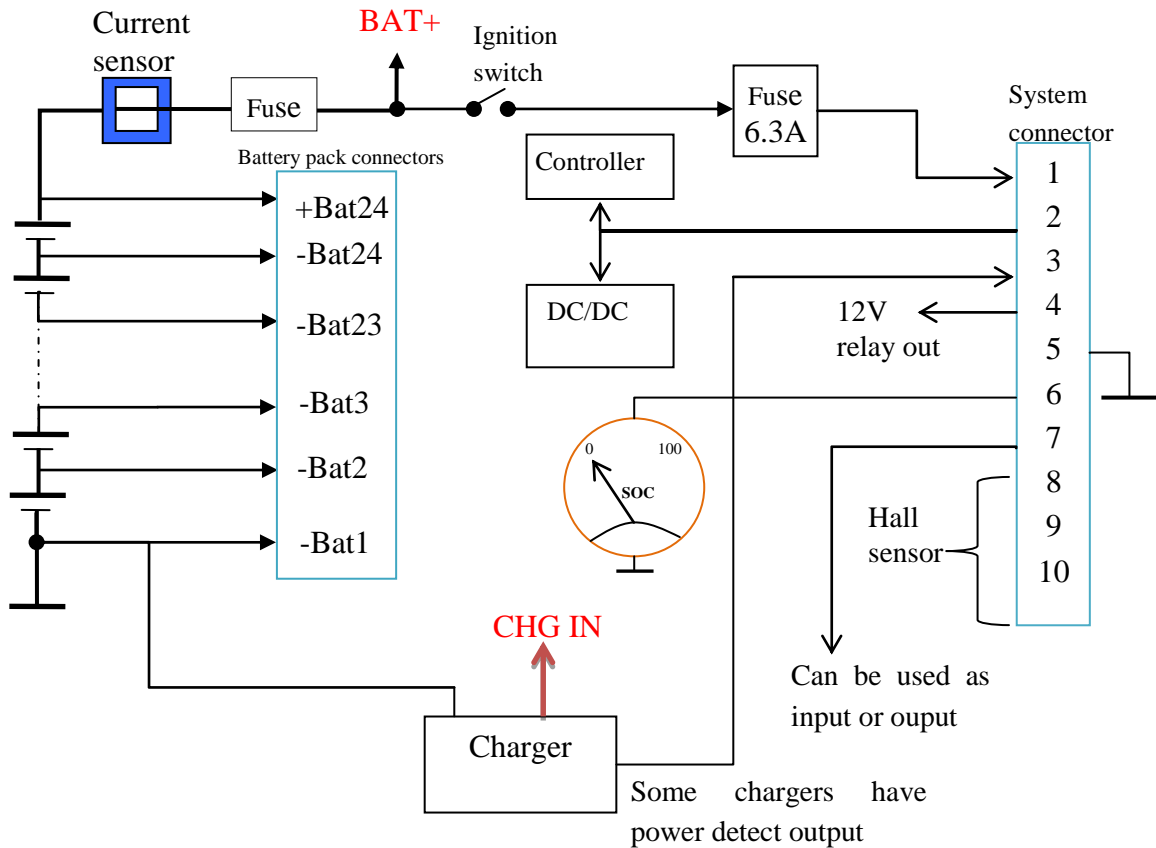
Current sensor

Fuse

BAT+

Ignition switch

Fuse 6.3A

System connector

Battery pack connectors

+Bat24

-Bat24

-Bat23

-Bat3

-Bat2

-Bat1

Controller

DC/DC

1

2

3

4

5

6

7

8

9

10

12V relay out

0

100

SOC

Hall sensor

CHG IN

Charger

Can be used as input or ouput

Some chargers have power detect output